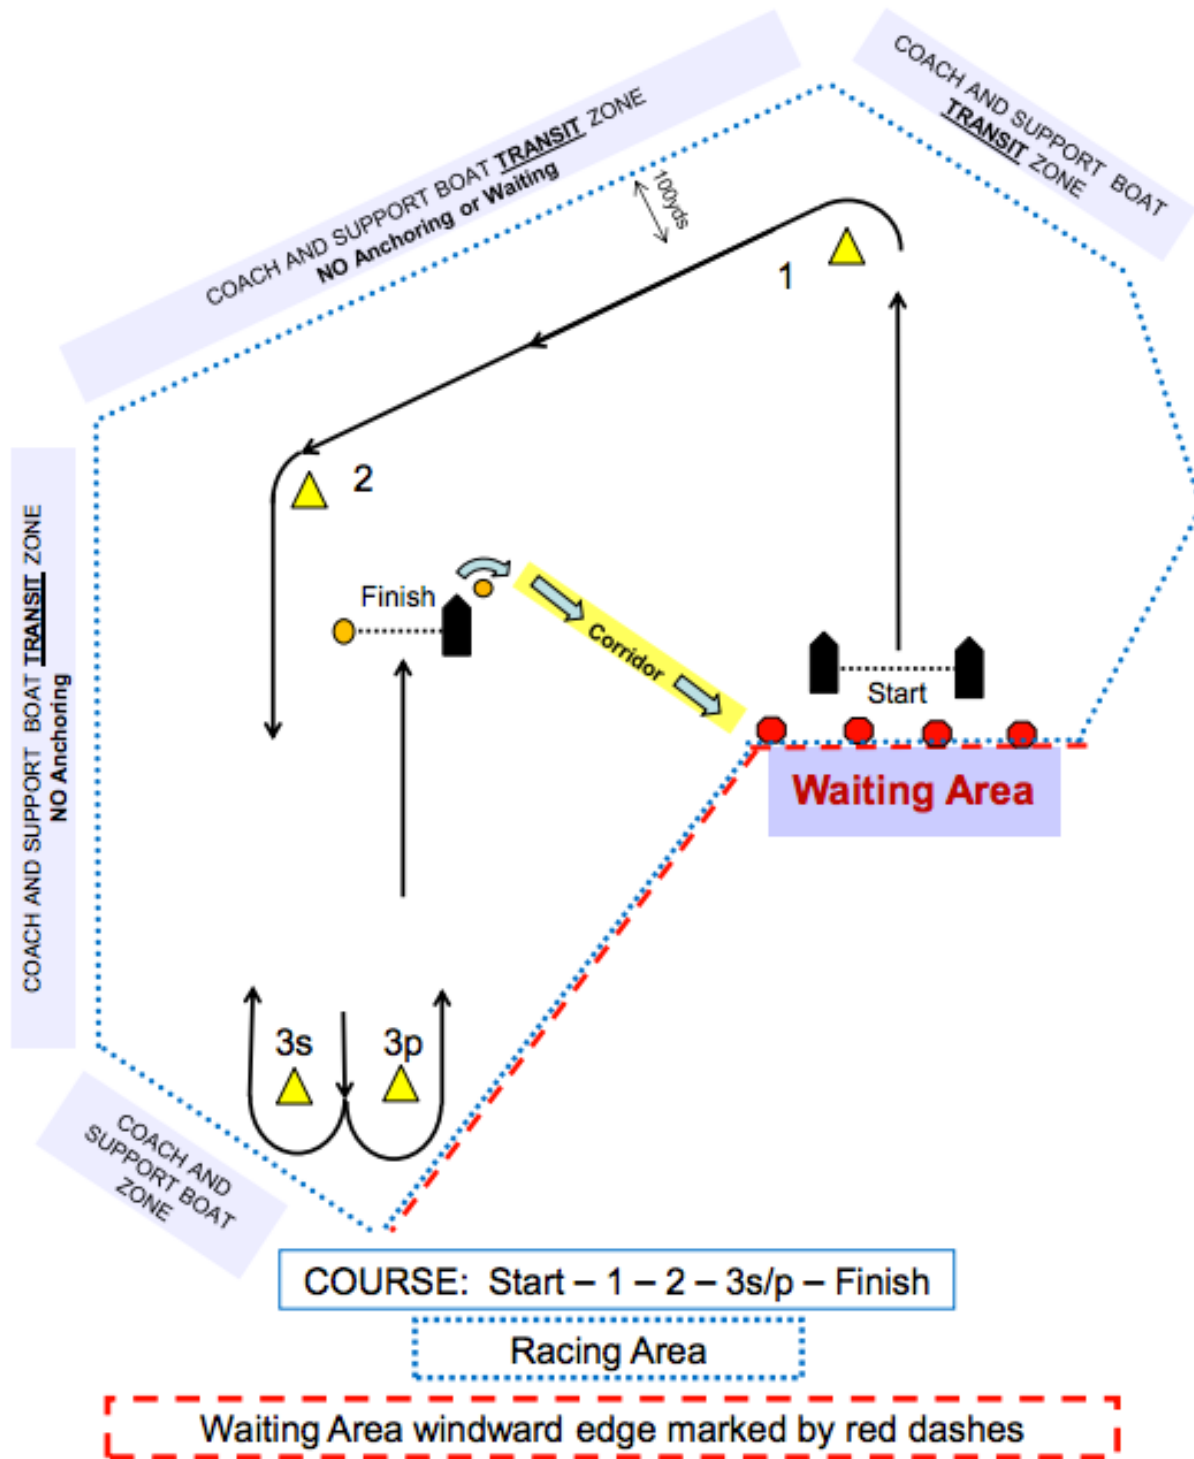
COACH AND SUPPORT BOAT TRANSIT ZONE
NO Anchoring or Waiting

100yds

COACH AND SUPPORT BOAT TRANSIT ZONE

1

2

COACH AND SUPPORT BOAT TRANSIT ZONE
NO Anchoring

Finish

Corridor

Start

Waiting Area

3s

3p

COACH AND SUPPORT BOAT ZONE

COURSE: Start – 1 – 2 – 3s/p – Finish

Racing Area

Waiting Area windward edge marked by red dashes